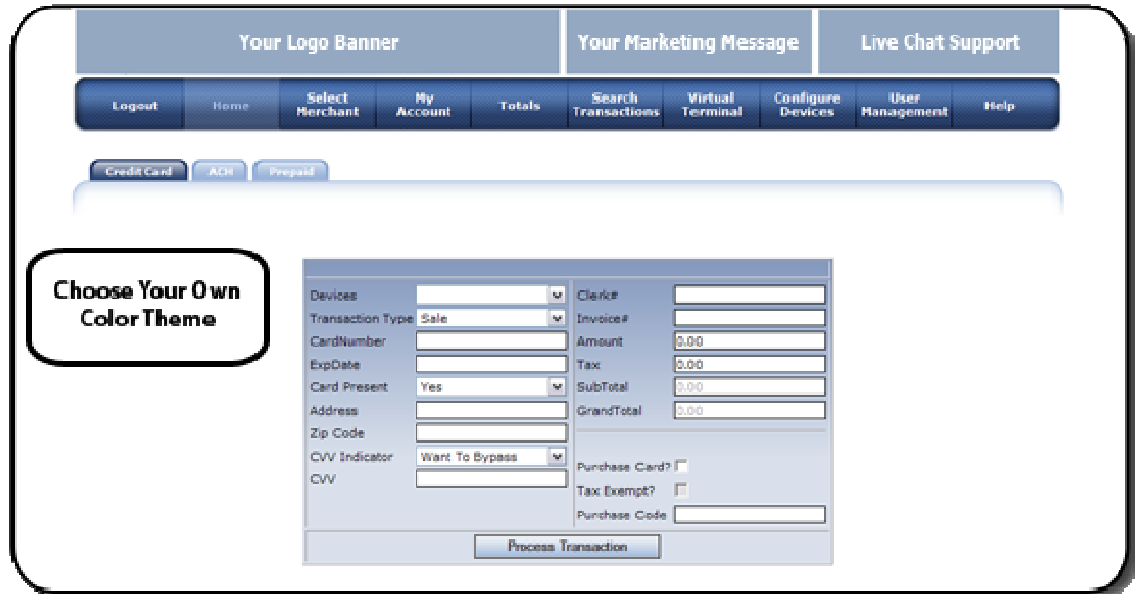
Your Logo Banner

Your Marketing Message

Live Chat Support

Logout

Home

Select Merchant

My Account

Totals

Search Transactions

Virtual Terminal

Configure Devices

User Management

Help

Credit Card

ACH

Prepaid

Choose Your Own Color Theme

Devices

Transaction Type Sale

CardNumber

ExpDate

Card Present Yes

Address

Zip Code

CVV Indicator Want To Bypass

CVV

Clerk#

Invoice#

Amount 0.00

Tax 0.00

SubTotal 0.00

GrandTotal 0.00

Purchase Card?

Tax Exempt?

Purchase Code

Process Transaction